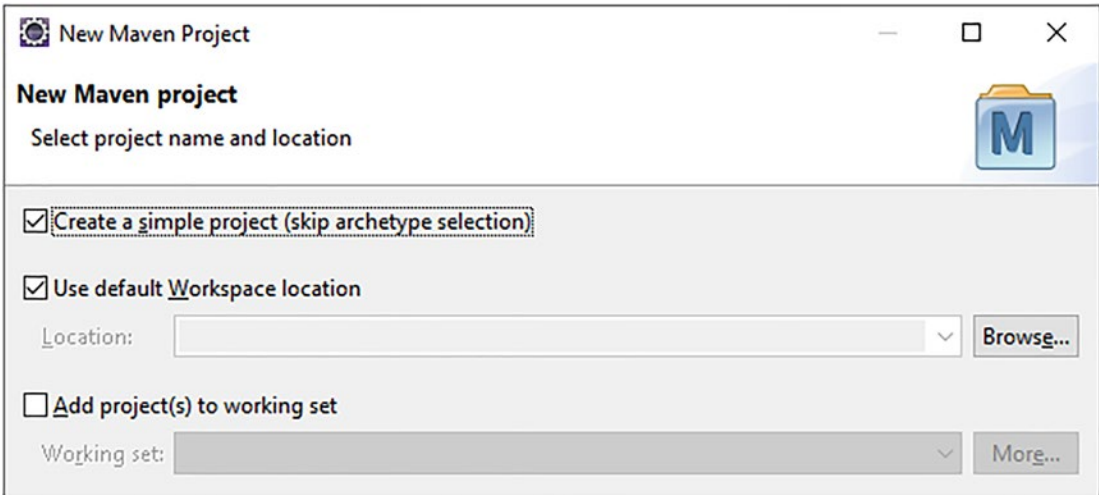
New Maven Project

New Maven project

Select project name and location

M

Create a simple project (skip archetype selection)

Use default Workspace location

Location:

Browse...

Add project(s) to working set

Working set:

More...